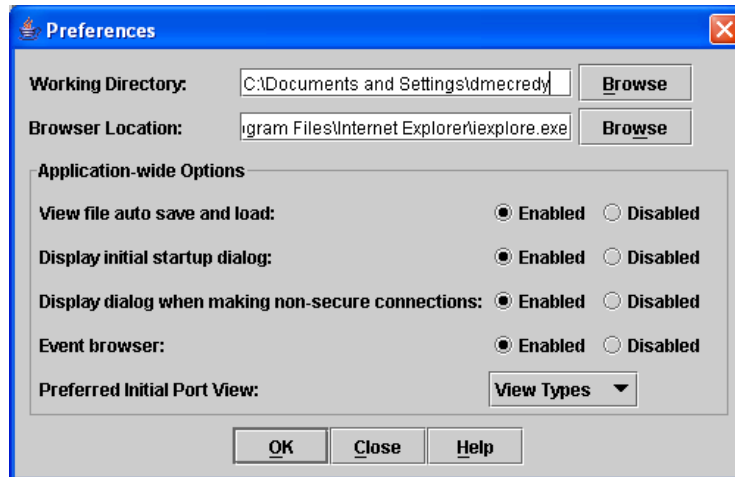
Preferences

Working Directory: C:\Documents and Settings\dmecredy Browse

Browser Location: ıgram Files\Internet Explorer\iexplore.exe Browse

Application-wide Options

View file auto save and load: Enabled Disabled

Display initial startup dialog: Enabled Disabled

Display dialog when making non-secure connections: Enabled Disabled

Event browser: Enabled Disabled

Preferred Initial Port View: View Types

OK Close Help